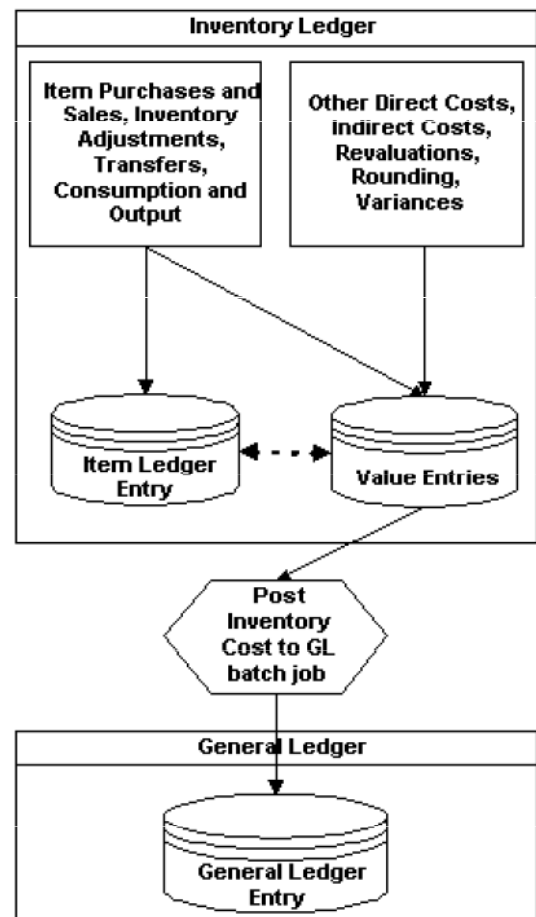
Inventory Ledger

Item Purchases and Sales, Inventory Adjustments, Transfers, Consumption and Output

Other Direct Costs, Indirect Costs, Revaluations, Rounding, Variances

Item Ledger Entry

Value Entries

Post Inventory Cost to GL batch job

General Ledger

General Ledger Entry